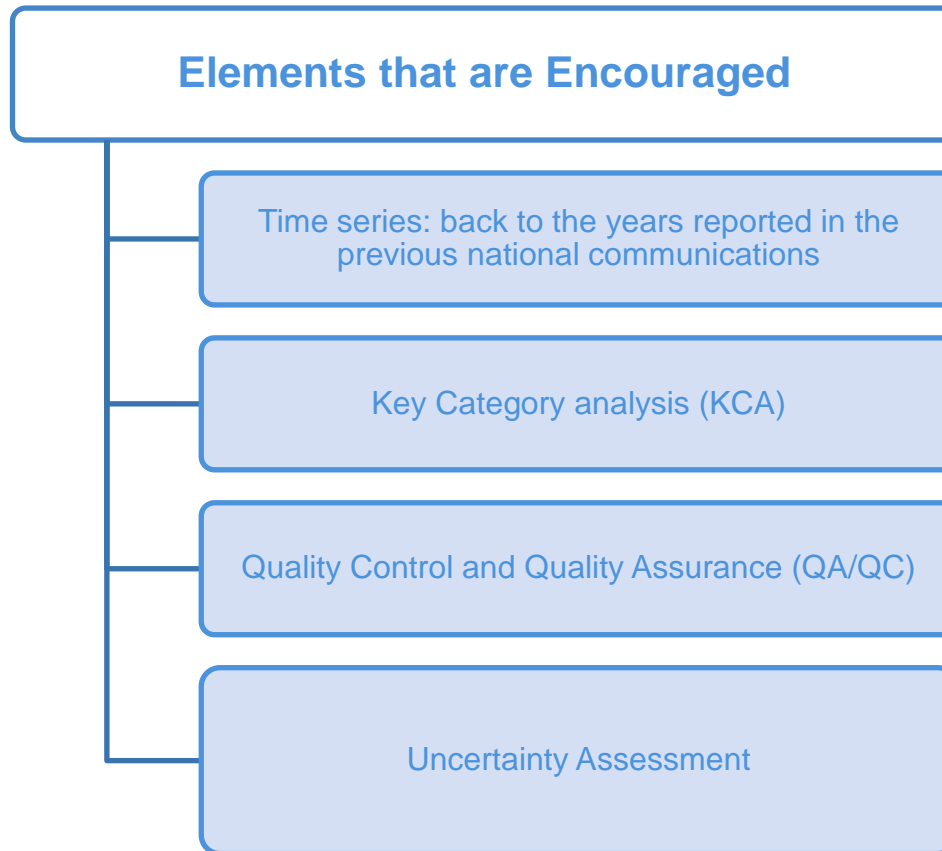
Elements that are Encouraged

Time series: back to the years reported in the previous national communications

Key Category analysis (KCA)

Quality Control and Quality Assurance (QA/QC)

Uncertainty Assessment